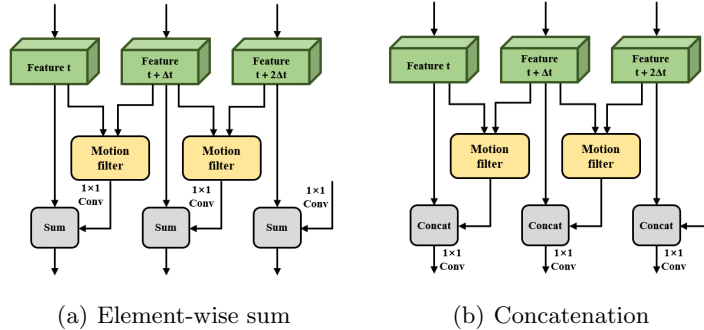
Feature t

Feature t + Δt

Feature t + 2Δt

Motion filter

Motion filter

1×1 Conv

1×1 Conv

1×1 Conv

Sum

Sum

Sum

(a) Element-wise sum

Feature t

Feature t + Δt

Feature t + 2Δt

Motion filter

Motion filter

Concat

Concat

Concat

1×1 Conv

1×1 Conv

1×1 Conv

(b) Concatenation